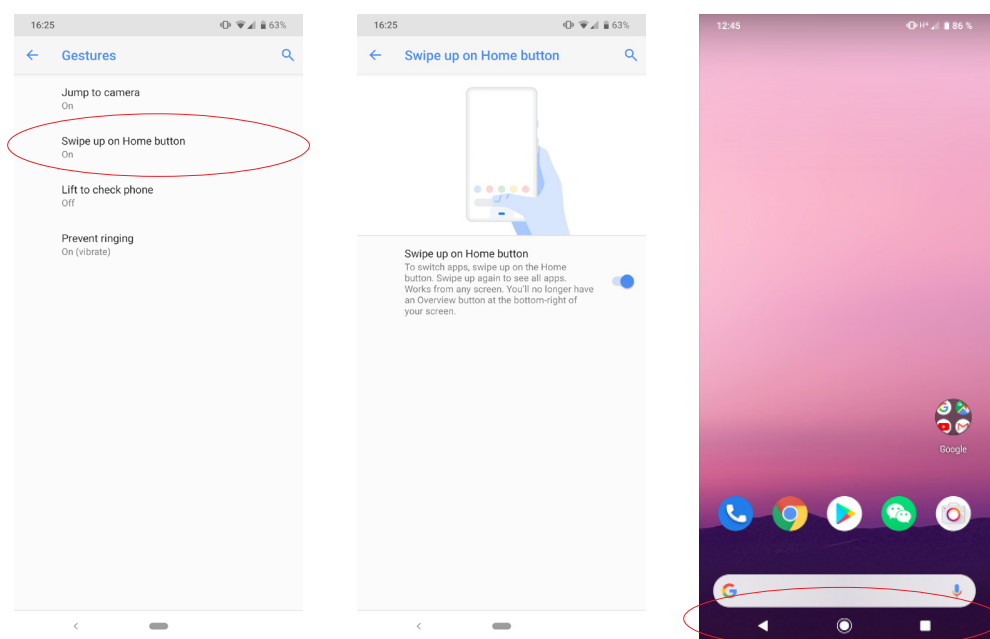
16:25 63%

Gestures

Jump to camera
On

Swipe up on Home button
On

Lift to check phone
Off

Prevent ringing
On (vibrate)

16:25 63%

Swipe up on Home button

Swipe up on Home button
To switch apps, swipe up on the Home button. Swipe up again to see all apps. Works from any screen. You'll no longer have an Overview button at the bottom-right of your screen.

12:45 H⁺ 86 %

Google

G